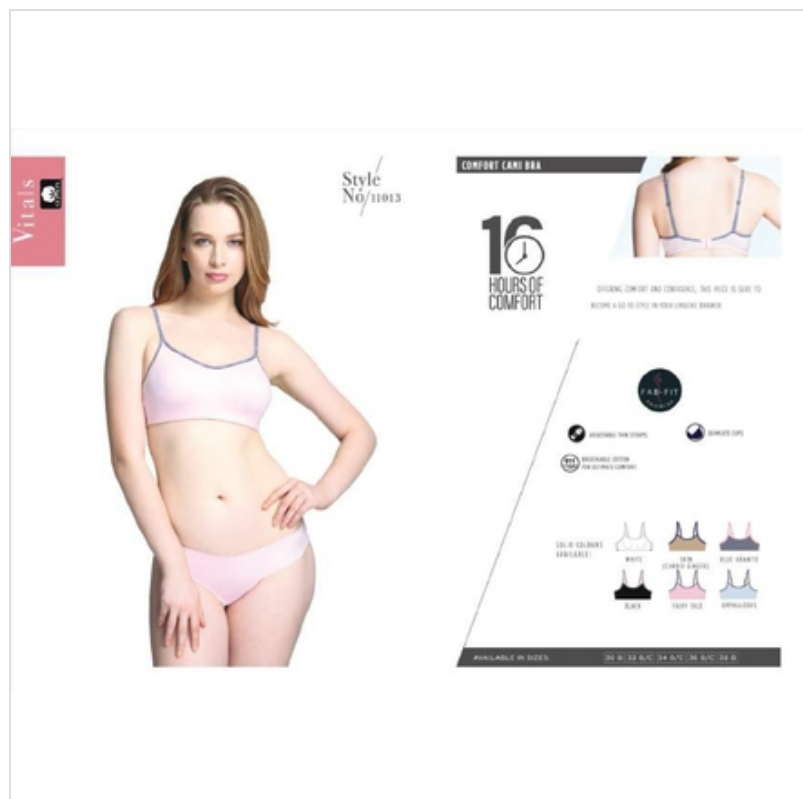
Vitals

Style No/11013

COMFORT CAMI BRA

16 HOURS OF COMFORT

OFFERING COMFORT AND CONFIDENCE, THIS PIECE IS SURE TO BECOME A GO TO STYLE IN YOUR LINGERIE DRAWER

FAB-FIT

ADJUSTABLE THIN STRAPS

SEAMLESS CUPS

BREATHABLE COTTON FOR ULTIMATE COMFORT

SOLID COLOURS AVAILABLE:

WHITE

SKIN

BLUE GRANITE

BLACK

FAIRY TALE

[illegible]

AVAILABLE IN SIZES:

30 B | 32 B/C | 34 B/C | 36 B/C | 38 B